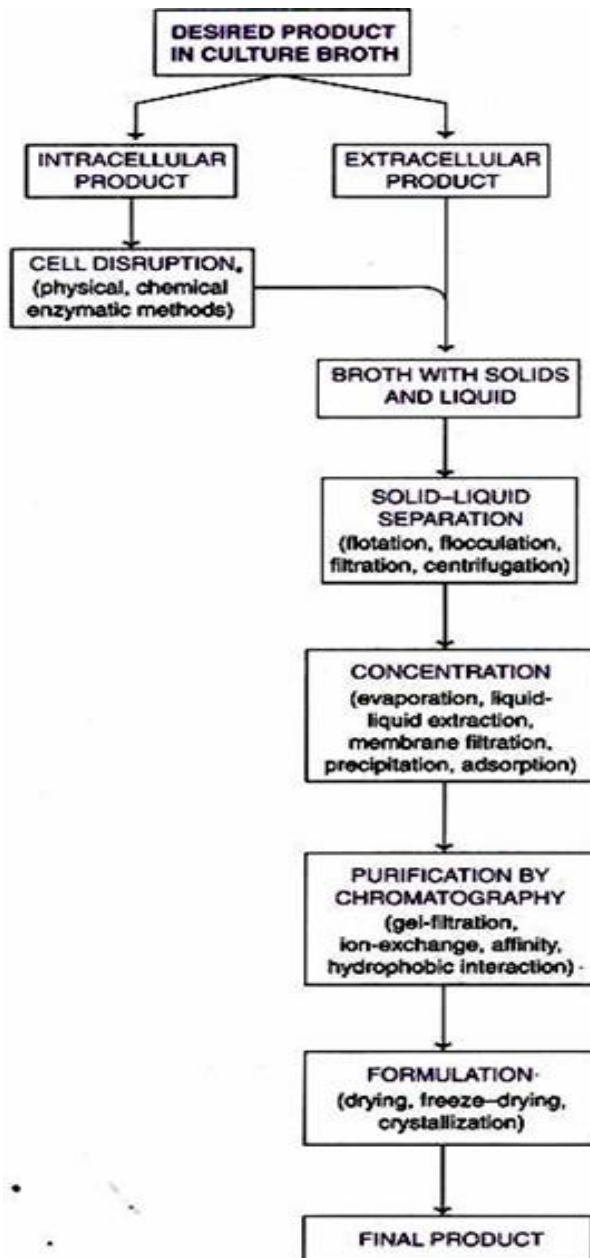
DESIRED PRODUCT IN CULTURE BROTH

INTRACELLULAR PRODUCT

EXTRACELLULAR PRODUCT

CELL DISRUPTION, (physical, chemical enzymatic methods)

BROTH WITH SOLIDS AND LIQUID

SOLID–LIQUID SEPARATION (flotation, flocculation, filtration, centrifugation)

CONCENTRATION (evaporation, liquid-liquid extraction, membrane filtration, precipitation, adsorption)

PURIFICATION BY CHROMATOGRAPHY (gel-filtration, ion-exchange, affinity, hydrophobic interaction)

FORMULATION (drying, freeze–drying, crystallization)

FINAL PRODUCT